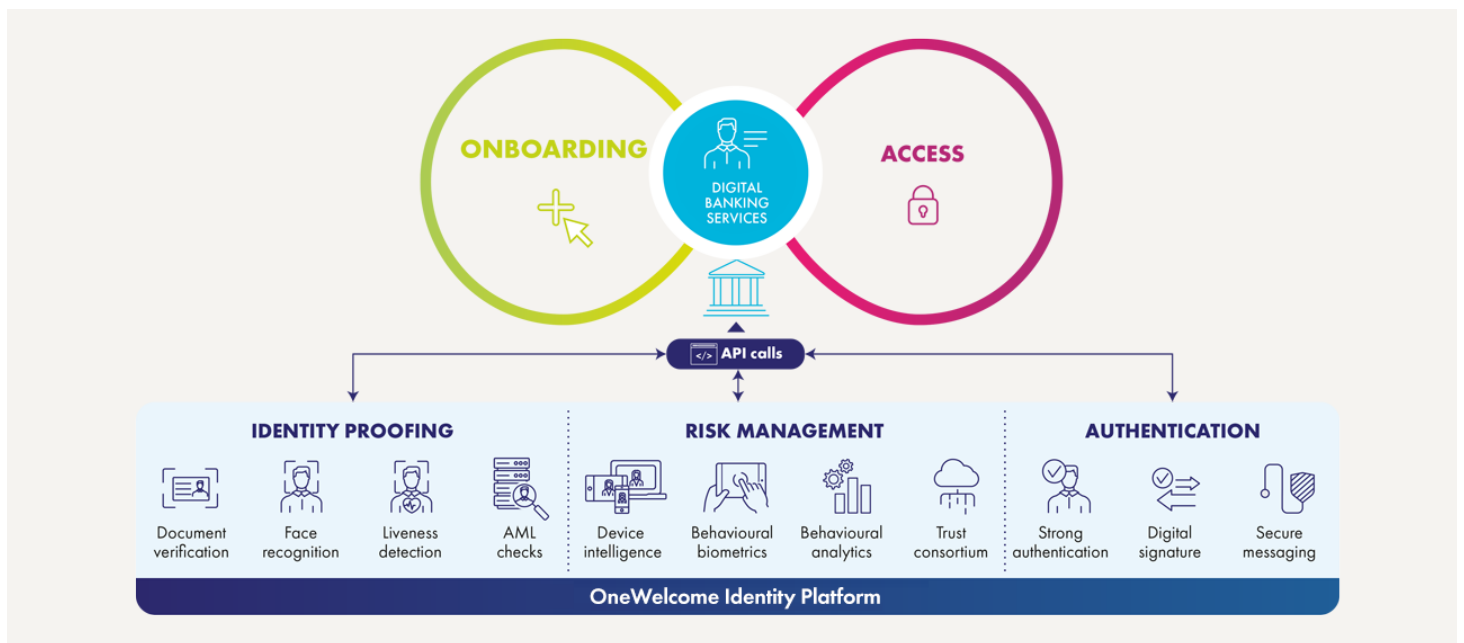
ONBOARDING

DIGITAL BANKING SERVICES

ACCESS

</> API calls

IDENTITY PROOFING

Document verification

Face recognition

Liveness detection

AML checks

RISK MANAGEMENT

Device intelligence

Behavioural biometrics

Behavioural analytics

Trust consortium

AUTHENTICATION

Strong authentication

Digital signature

Secure messaging

OneWelcome Identity Platform